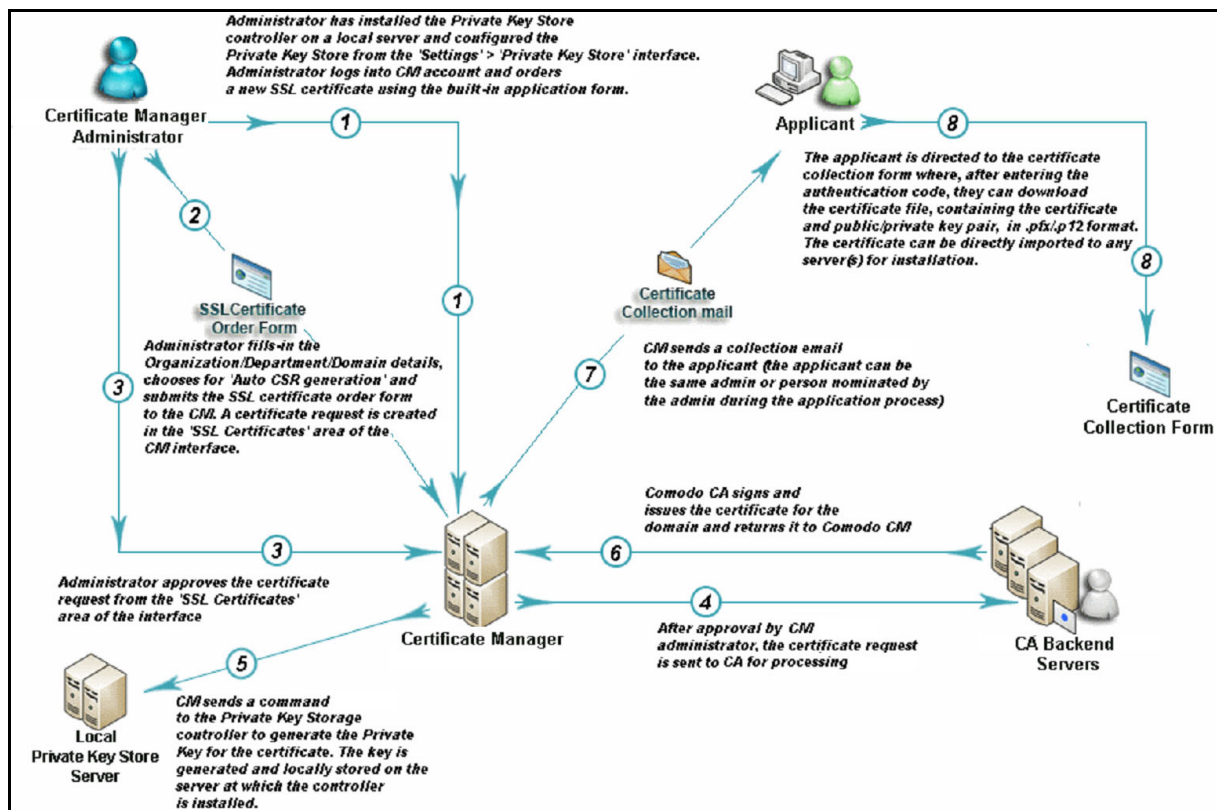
Administrator has installed the Private Key Store controller on a local server and configured the Private Key Store from the 'Settings' > 'Private Key Store' interface. Administrator logs into CM account and orders a new SSL certificate using the built-in application form.

Certificate Manager Administrator

1

2

SSLCertificate Order Form

Administrator fills-in the Organization/Department/Domain details, chooses for 'Auto CSR generation' and submits the SSL certificate order form to the CM. A certificate request is created in the 'SSL Certificates' area of the CM interface.

1

3

3

Administrator approves the certificate request from the 'SSL Certificates' area of the interface

Applicant

8

The applicant is directed to the certificate collection form where, after entering the authentication code, they can download the certificate file, containing the certificate and public/private key pair, in .pfx/.p12 format. The certificate can be directly imported to any server(s) for installation.

8

Certificate Collection mail

Certificate Collection Form

7

CM sends a collection email to the applicant (the applicant can be the same admin or person nominated by the admin during the application process)

Comodo CA signs and issues the certificate for the domain and returns it to Comodo CM

6

Certificate Manager

4

After approval by CM administrator, the certificate request is sent to CA for processing

CA Backend Servers

5

Local Private Key Store Server

CM sends a command to the Private Key Storage controller to generate the Private Key for the certificate. The key is generated and locally stored on the server at which the controller is installed.